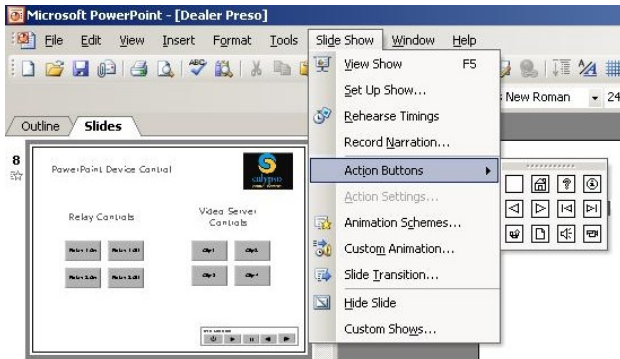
Microsoft PowerPoint - [Dealer Preso]

File Edit View Insert Format Tools Slide Show Window Help

New Roman 24

Outline Slides

8

PowerPoint Device Control

calypso

Relay Controls

Video Server Controls

View Show F5
Set Up Show...
Rehearse Timings
Record Narration...
Action Buttons
Action Settings...
Animation Schemes...
Custom Animation...
Slide Transition...
Hide Slide
Custom Shows...